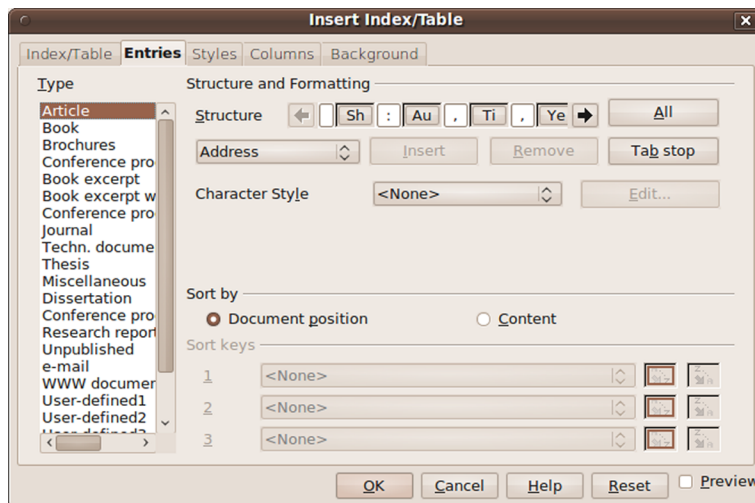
Insert Index/Table

Index/Table | Entries | Styles | Columns | Background

Type

Article
Book
Brochures
Conference pro
Book excerpt
Book excerpt w
Conference pro
Journal
Techn. docume
Thesis
Miscellaneous
Dissertation
Conference pro
Research repor
Unpublished
e-mail
WWW documen
User-defined1
User-defined2

Structure and Formatting

Structure Sh : Au , Ti , Ye

All

Address

Insert

Remove

Tab stop

Character Style <None>

Edit...

Sort by

Document position

Content

Sort keys

1 <None>

2 <None>

3 <None>

OK

Cancel

Help

Reset

Preview